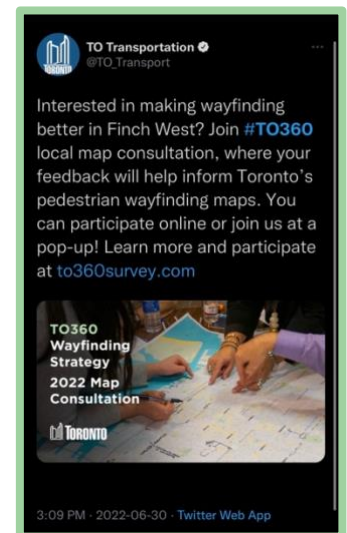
TORONTO

TO Transportation
@TO_Transport

Interested in making wayfinding better in Finch West? Join #TO360 local map consultation, where your feedback will help inform Toronto's pedestrian wayfinding maps. You can participate online or join us at a pop-up! Learn more and participate at to360survey.com

TO360
Wayfinding
Strategy
2022 Map
Consultation

TORONTO

3:09 PM · 2022-06-30 · Twitter Web App